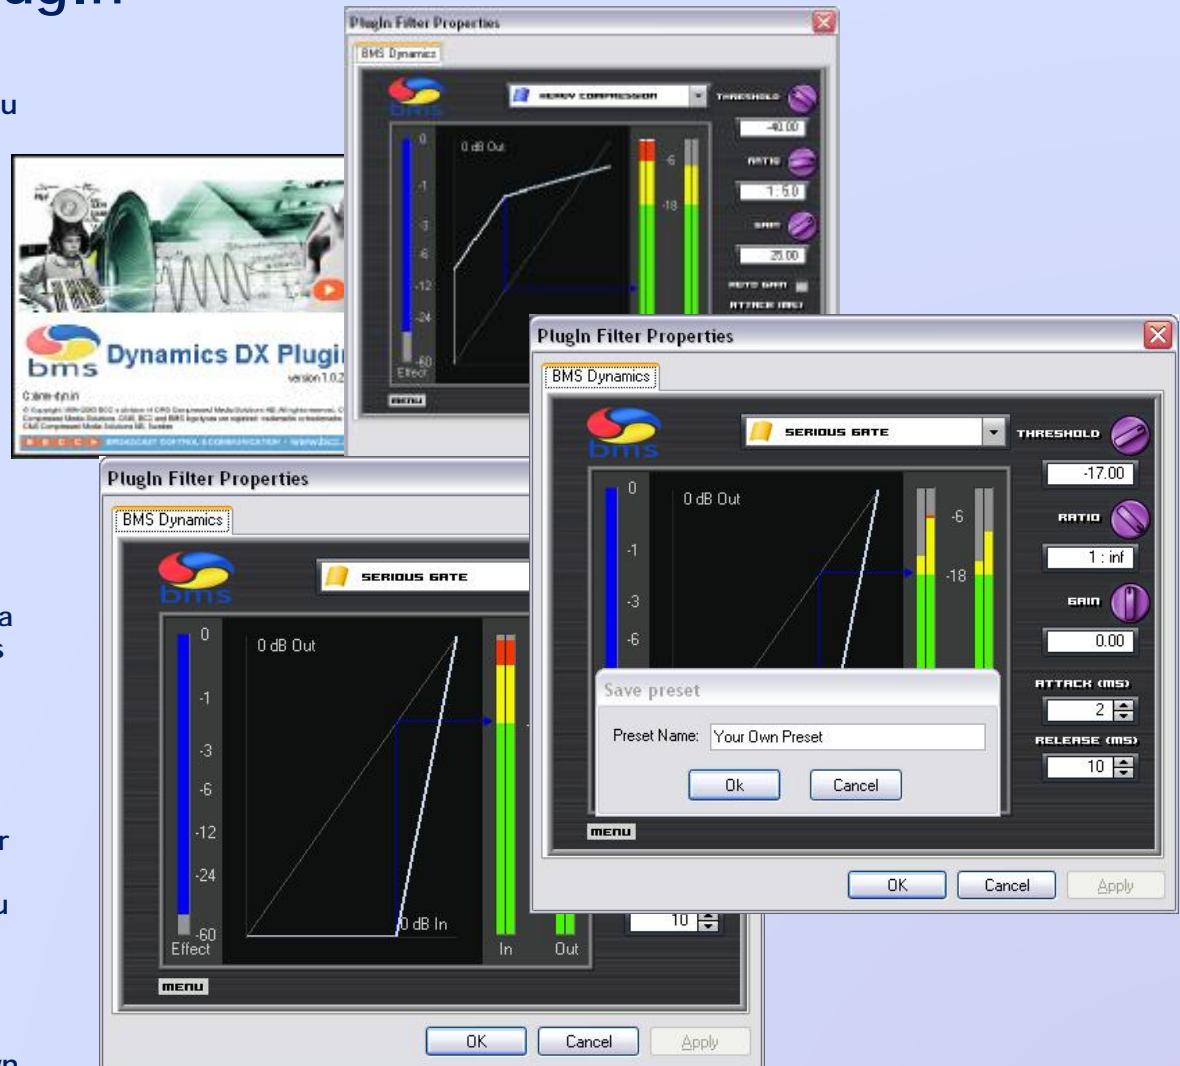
PlugIn Filter Properties

BMS Dynamics

bms

HEAVY COMPRESSION

THRESHOLD

-40.00

RATIO

1 : 5.0

GAIN

25.00

AUTO GAIN

ATTACK (MS)

0

-1

-3

-6

-12

-24

-60

Effect

0 dB Out

-6

-18

menu

bms Dynamics DX Plugi

version 1.0.2

PlugIn Filter Properties

BMS Dynamics

bms

SERIOUS GATE

0

-1

-3

-6

-12

-24

-60

Effect

0 dB Out

0 dB In

In

Out

10

menu

OK

Cancel

Apply

PlugIn Filter Properties

BMS Dynamics

bms

SERIOUS GATE

THRESHOLD

-17.00

RATIO

1 : inf

GAIN

0.00

ATTACK (MS)

2

RELEASE (MS)

10

0

-1

-3

-6

0 dB Out

-6

-18

Save preset

Preset Name: Your Own Preset

Ok

Cancel

menu

OK

Cancel

Apply